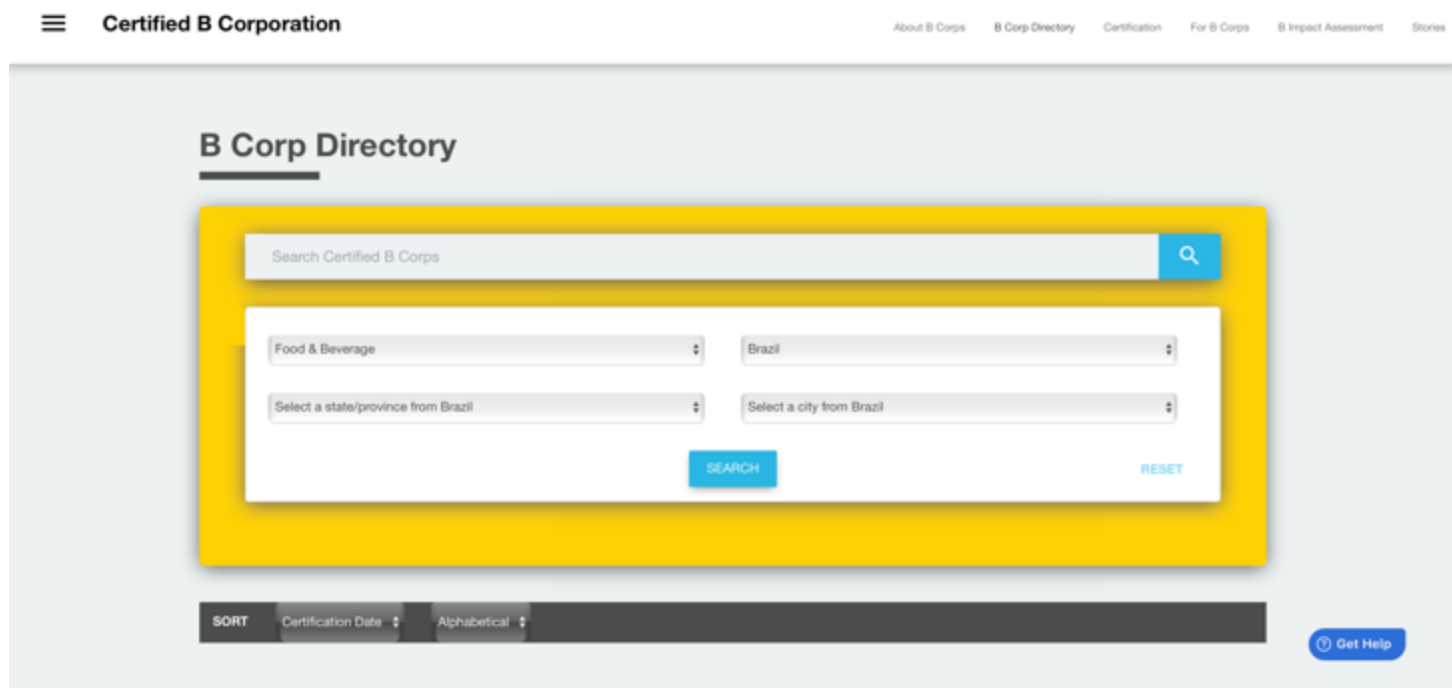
Certified B Corporation

About B Corps
B Corp Directory
Certification
For B Corps
B Impact Assessment
Stories

B Corp Directory

Search Certified B Corps

Food & Beverage
Brazil
Select a state/province from Brazil
Select a city from Brazil

SEARCH
RESET

SORT
Certification Date
Alphabetical

Get Help